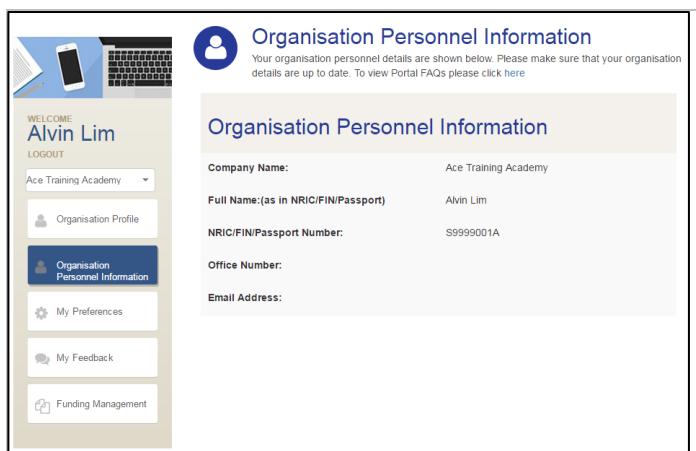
WELCOME
Alvin Lim
LOGOUT

Ace Training Academy

Organisation Profile

Organisation Personnel Information

My Preferences

My Feedback

Funding Management

Organisation Personnel Information

Your organisation personnel details are shown below. Please make sure that your organisation details are up to date. To view Portal FAQs please click here

Organisation Personnel Information

| | |
|---|---|
| Company Name: | Ace Training Academy |
| Full Name:(as in NRIC/FIN/Passport) | Alvin Lim |
| NRIC/FIN/Passport Number: | S9999001A |
| Office Number: | |
| Email Address: | |